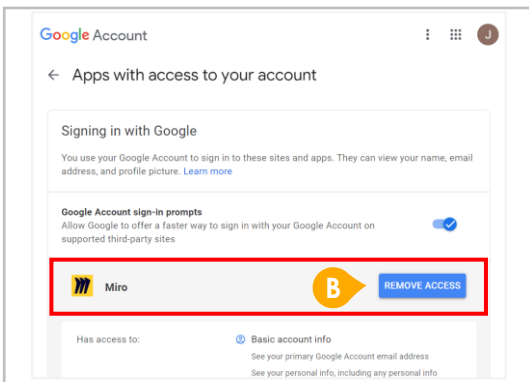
Google Account

J

← Apps with access to your account

Signing in with Google

You use your Google Account to sign in to these sites and apps. They can view your name, email address, and profile picture. Learn more

Google Account sign-in prompts
Allow Google to offer a faster way to sign in with your Google Account on supported third-party sites

Miro

B

REMOVE ACCESS

Has access to:

Basic account info
See your primary Google Account email address
See your personal info, including any personal info